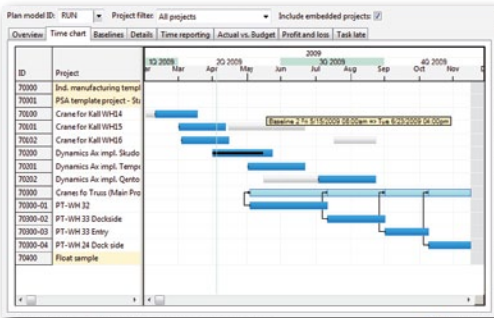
Plan model ID: RUN Project filter: All projects Include embedded projects: ☑

Overview | Time chart | Baselines | Details | Time reporting | Actual vs. Budget | Profit and loss | Task late

2009
1Q 2009 2Q 2009 3Q 2009 4Q 2009
Feb Mar Apr May Jun Jul Aug Sep Oct Nov

| ID | Project |
|---|---|
| 70000 | Ind. manufacturing templ |
| 70001 | PSA template project - St |
| 70100 | Crane for Kall WH14 |
| 70101 | Crane for Kall WH15 |
| 70102 | Crane for Kall WH16 |
| 70200 | Dynamics Ax impl. Skudo |
| 70201 | Dynamics Ax impl. Tempo |
| 70202 | Dynamics Ax impl. Qento |
| 70300 | Cranes fo Truss (Main Pro |
| 70300-01 | PT-WH 32 |
| 70300-02 | PT-WH 33 Dockside |
| 70300-03 | PT-WH 33 Entry |
| 70300-04 | PT-WH 24 Dock side |
| 70400 | Float sample |

Baseline 2 Fri 5/15/2009 08:00 => Tue 6/23/2009 04:00pm